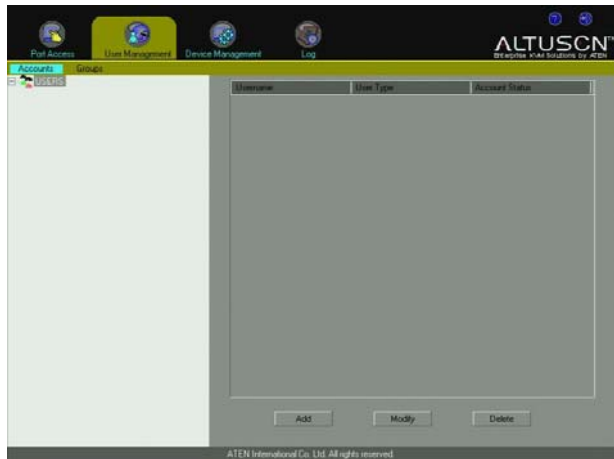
Port Access
User Management
Device Management
Log
ALTUSCN
Enterprise KVM Solutions by ATEN
Accounts
Groups
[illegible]
| Username | User Type | Account Status |
|---|---|---|
Add
Modify
Delete
ATEN International Co. Ltd. All rights reserved.